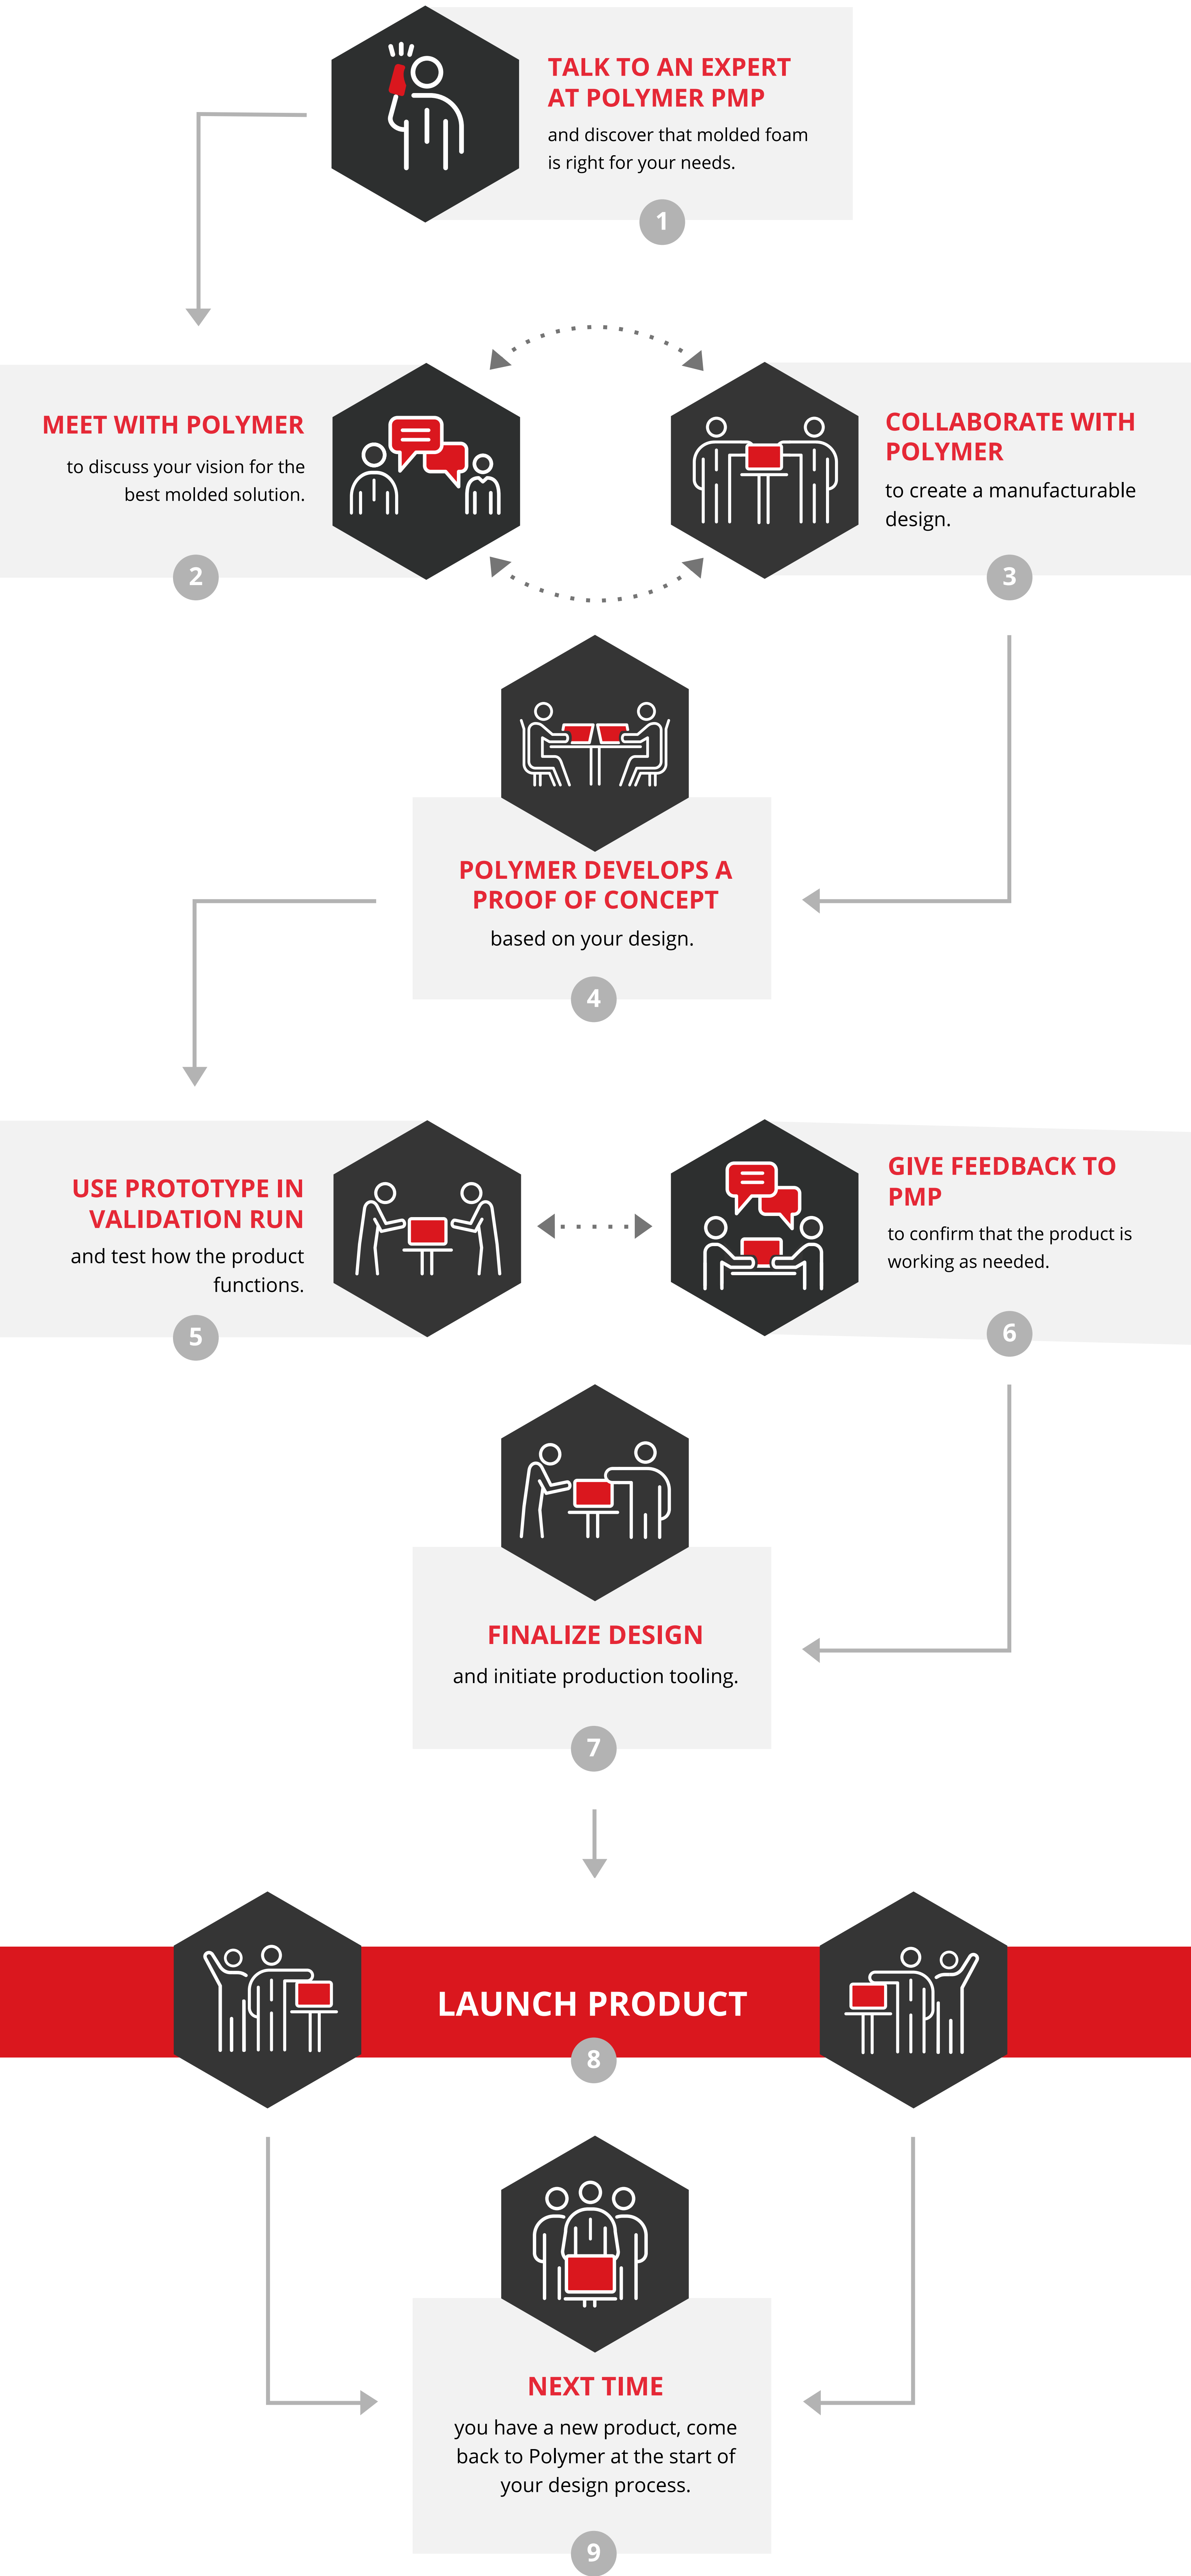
TALK TO AN EXPERT AT POLYMER PMP
and discover that molded foam is right for your needs.
1

MEET WITH POLYMER
to discuss your vision for the best molded solution.
2

COLLABORATE WITH POLYMER
to create a manufacturable design.
3

POLYMER DEVELOPS A PROOF OF CONCEPT
based on your design.
4

USE PROTOTYPE IN VALIDATION RUN
and test how the product functions.
5

GIVE FEEDBACK TO PMP
to confirm that the product is working as needed.
6

FINALIZE DESIGN
and initiate production tooling.
7

LAUNCH PRODUCT
8

NEXT TIME
you have a new product, come back to Polymer at the start of your design process.
9